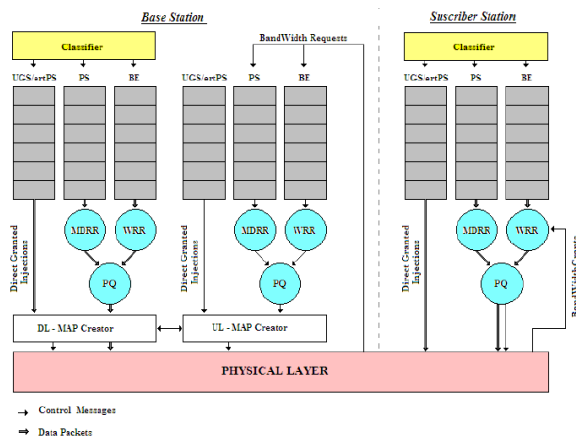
Base Station

Suscriber Station

BandWidth Requests

Classifier

UGS/ertPS PS BE

MDRR WRR

PQ

Direct Granted Injections

UGS/ertPS PS BE

MDRR WRR

PQ

Direct Granted Injections

Classifier

UGS/ertPS PS BE

MDRR WRR

PQ

Direct Granted Injections

BandWidth Grants

DL - MAP Creator

UL - MAP Creator

PHYSICAL LAYER

Control Messages

Data Packets